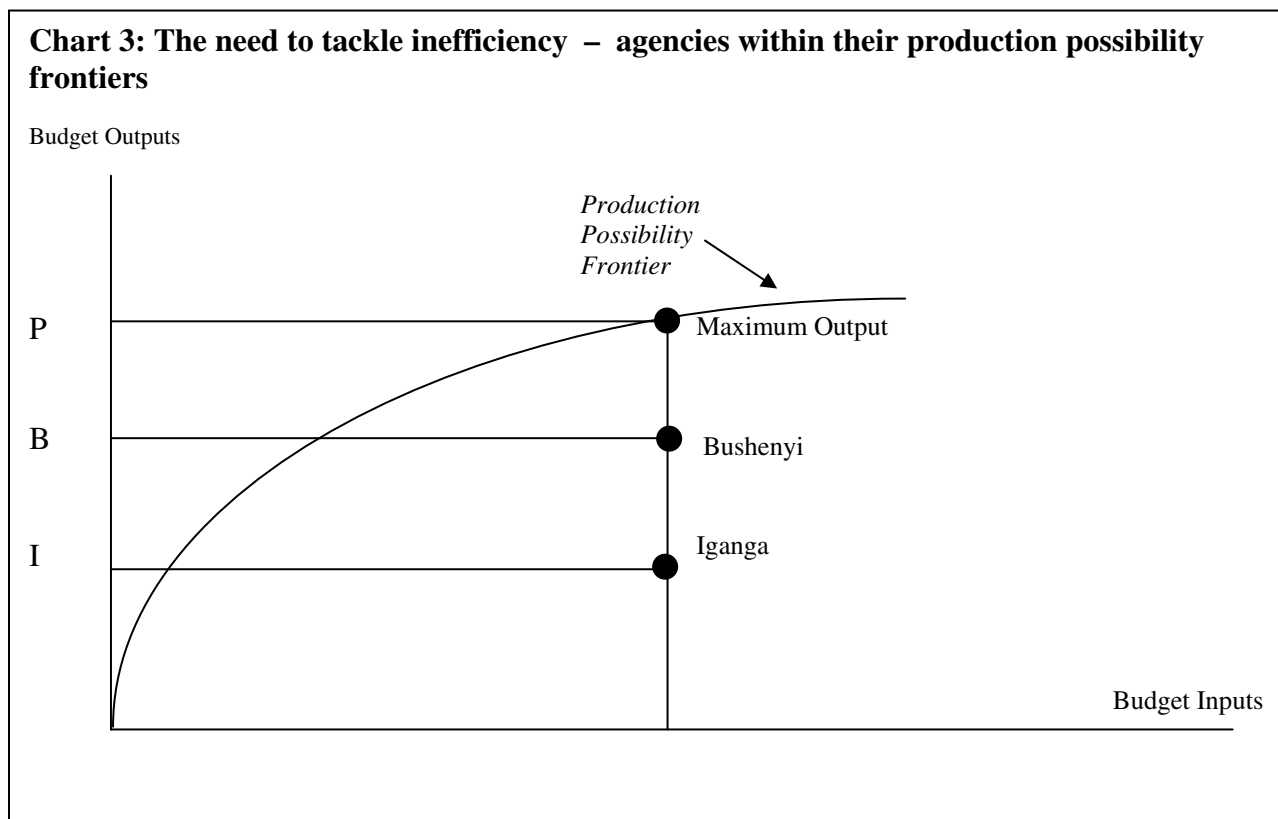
**Chart 3: The need to tackle inefficiency – agencies within their production possibility frontiers**

Budget Outputs

*Production Possibility Frontier*

P

Maximum Output

B

Bushenyi

I

Iganga

Budget Inputs